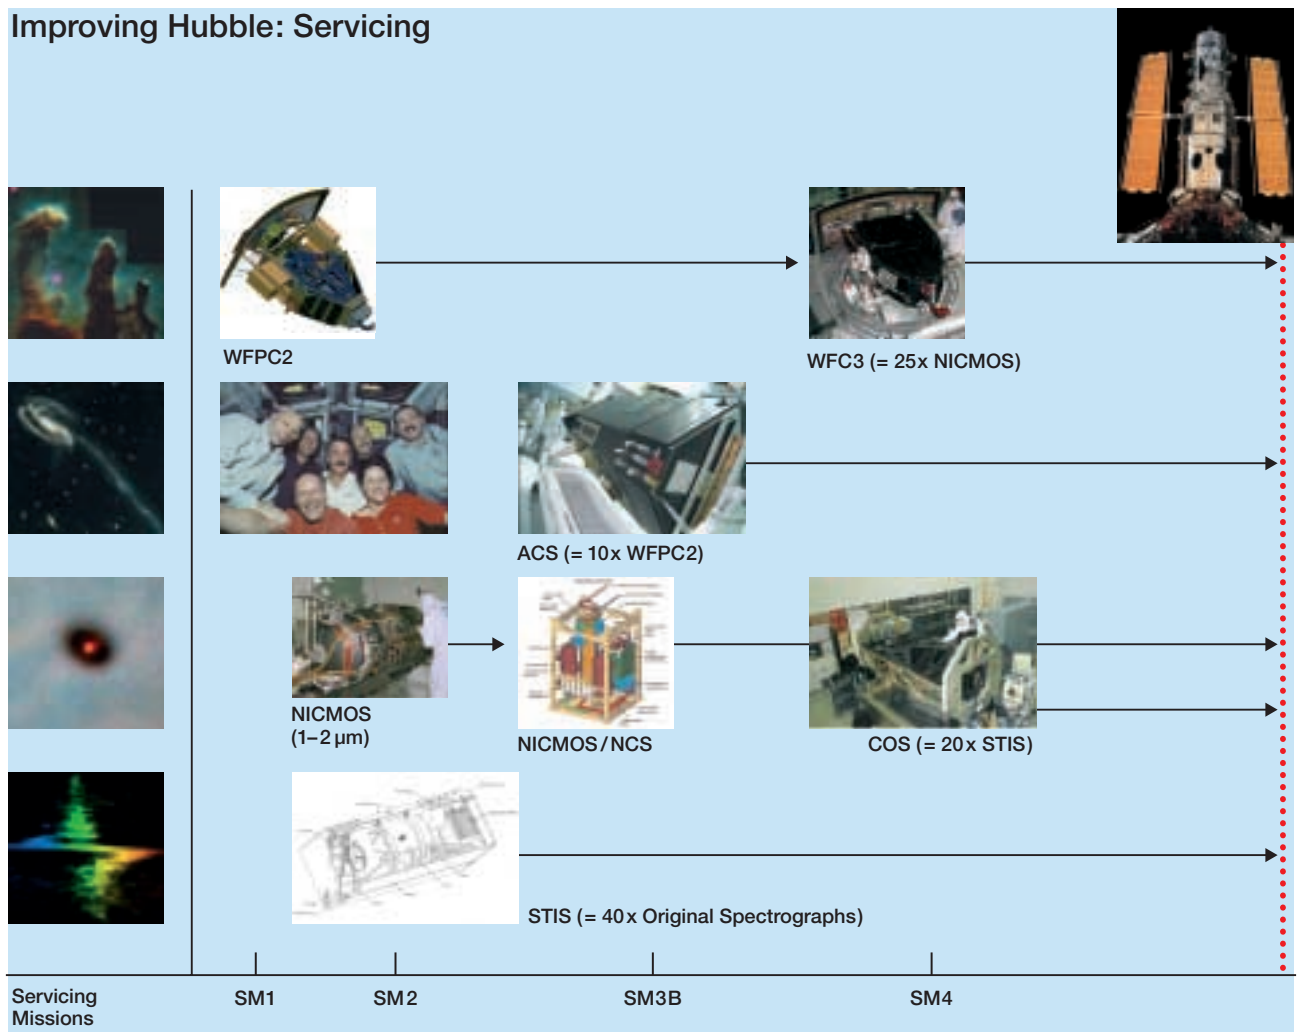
Improving Hubble: Servicing

WFPC2

WFC3 (= 25x NICMOS)

ACS (= 10x WFPC2)

NICMOS
(1–2 μm)

NICMOS / NCS

COS (= 20x STIS)

STIS (= 40x Original Spectrographs)

Servicing Missions

SM1

SM2

SM3B

SM4